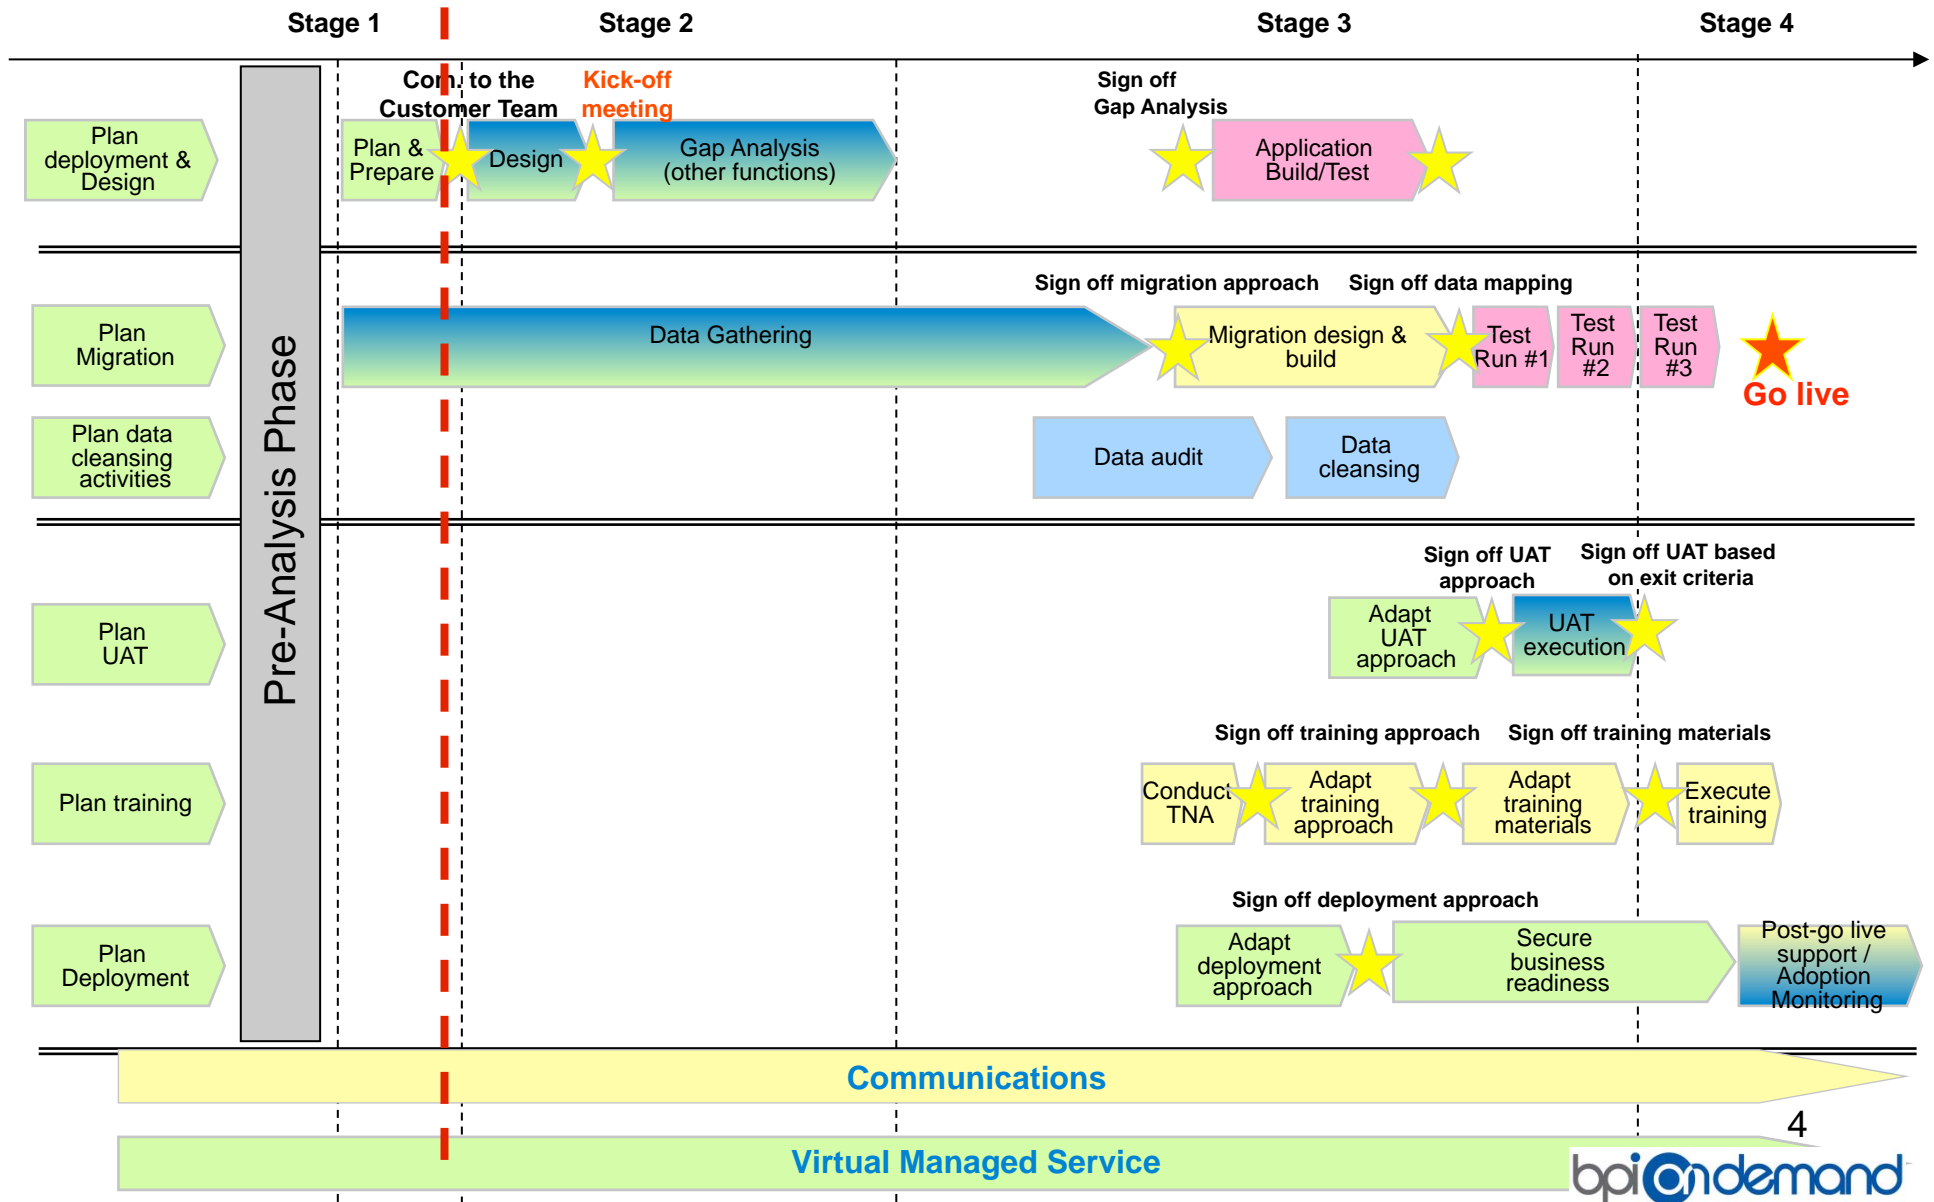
Stage 1 Stage 2 Stage 3 Stage 4

Plan deployment & Design

Plan & Prepare

Com. to the Customer Team

Design

Kick-off meeting

Gap Analysis (other functions)

Sign off Gap Analysis

Application Build/Test

Plan Migration

Data Gathering

Sign off migration approach

Migration design & build

Sign off data mapping

Test Run #1

Test Run #2

Test Run #3

Go live

Plan data cleansing activities

Data audit

Data cleansing

Pre-Analysis Phase

Plan UAT

Sign off UAT approach

Adapt UAT approach

UAT execution

Sign off UAT based on exit criteria

Plan training

Sign off training approach

Conduct TNA

Adapt training approach

Sign off training materials

Adapt training materials

Execute training

Plan Deployment

Sign off deployment approach

Adapt deployment approach

Secure business readiness

Post-go live support / Adoption Monitoring

Communications

4

Virtual Managed Service

bpiondemand